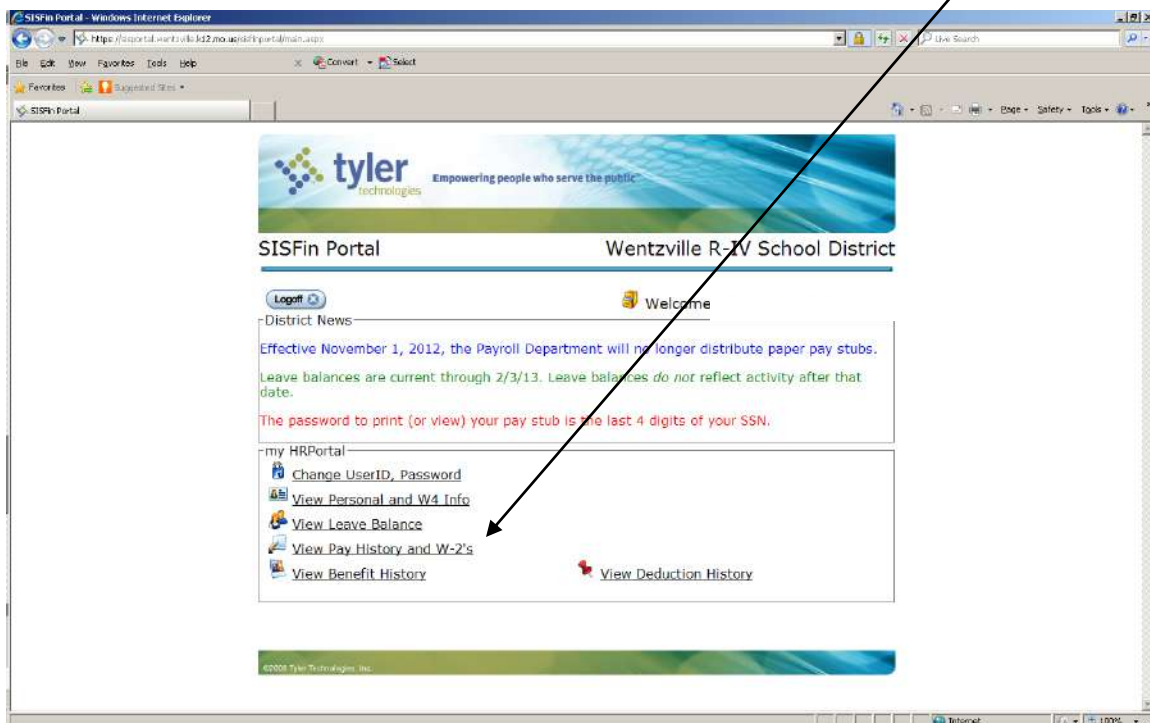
SISFin Portal - Windows Internet Explorer

https://sisportal.wentzville.k12.mo.us/sisfinportal/main.aspx

Live Search

File Edit View Favorites Tools Help

Convert Select

Favorites Suggested Sites

SISFin Portal

Page Safety Tools

tyler technologies Empowering people who serve the public

SISFin Portal

Wentzville R-IV School District

Logoff

Welcome

District News

Effective November 1, 2012, the Payroll Department will no longer distribute paper pay stubs.

Leave balances are current through 2/3/13. Leave balances *do not* reflect activity after that date.

The password to print (or view) your pay stub is the last 4 digits of your SSN.

my HRPortal

Change UserID, Password

View Personal and W4 Info

View Leave Balance

View Pay History and W-2's

View Benefit History

View Deduction History

©2008 Tyler Technologies, Inc.

Internet

100%